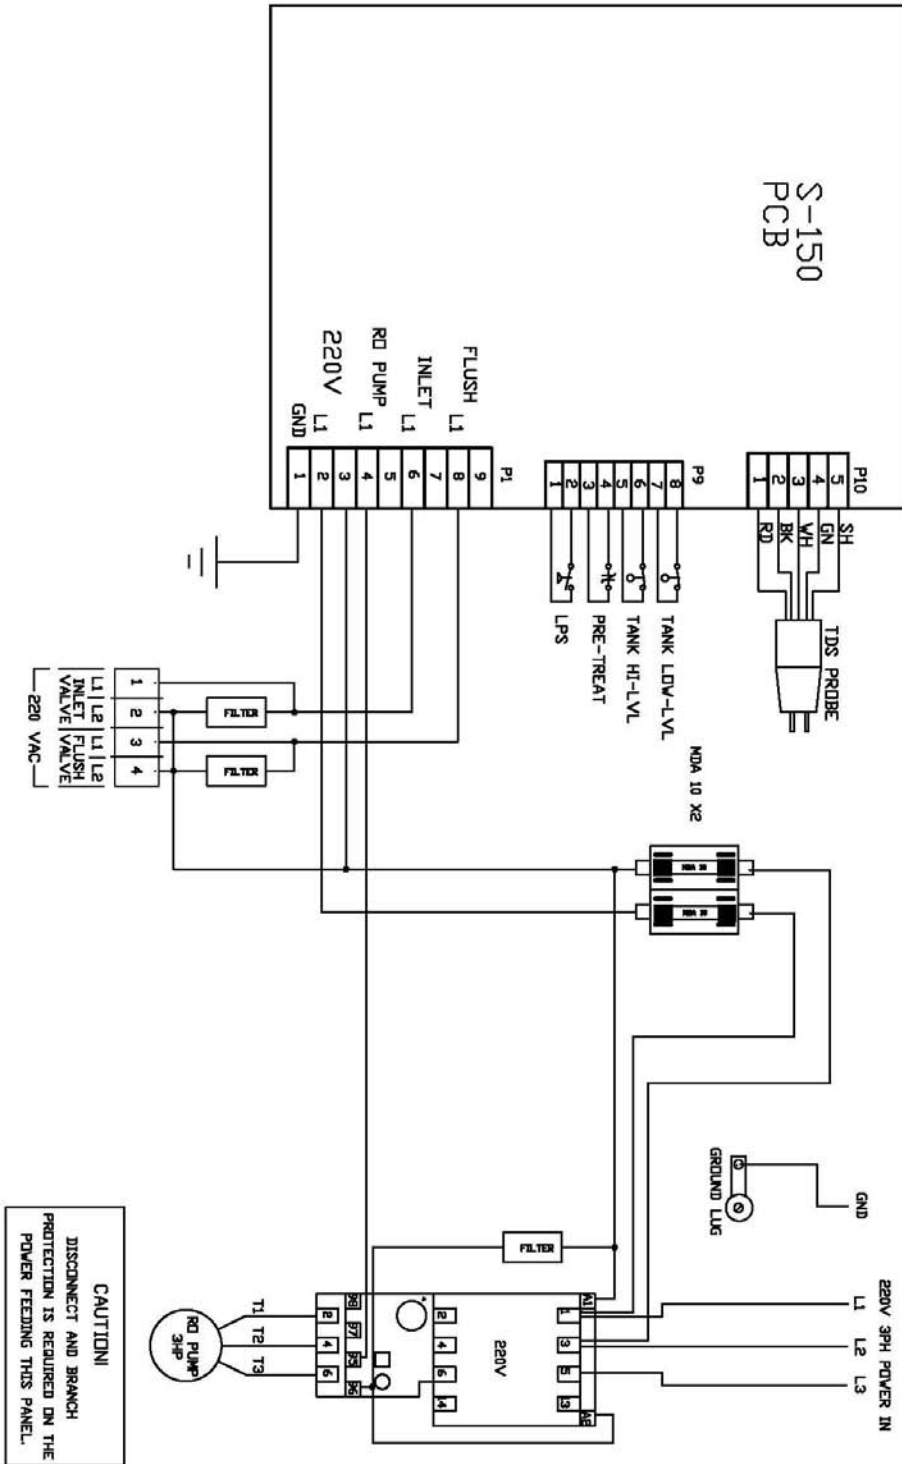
S-150
PCB

P10
5 SH
4 GN
3 WH
2 BK
1 RD
TDS PROBE

P9
8
7
6
5
4
3
2
1
TANK LOW-LVL
TANK HI-LVL
PRE-TREAT
LPS

P1
9
8 FLUSH L1
7
6 INLET L1
5
4 RO PUMP L1
3
2 220V L1
1 GND

MDA 10 X2
MDA 10
MDA 10

FILTER
FILTER
1 2 3 4
L1 L2 INLET VALVE
L1 L2 FLUSH VALVE
220 VAC

GND
GROUND LUG

220V 3PH POWER IN
L1
L2
L3

FILTER

A1 1 3 5 L3 A2
220V
2 4 6 14
98 97 95 96
2 4 6
T1 T2 T3
RO PUMP 3HP

CAUTION!
DISCONNECT AND BRANCH PROTECTION IS REQUIRED ON THE POWER FEEDING THIS PANEL.